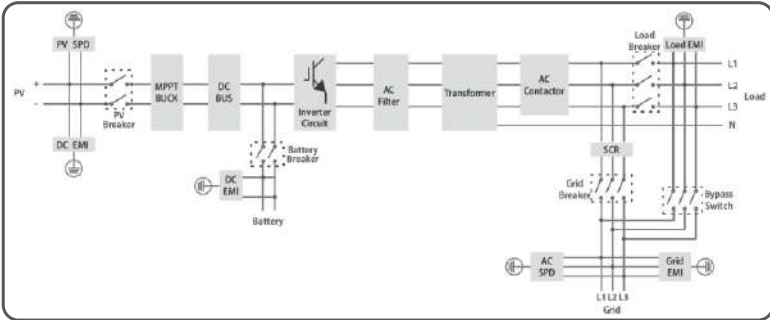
PV SPD

PV + -

PV Breaker

MPPT BUCK

DC BUS

Inverter Circuit

AC Filter

Transformer

AC Contactor

Load Breaker

Load EMI

L1

L2

L3

N

Load

DC EMI

Battery Breaker

DC EMI

Battery

SCR

Grid Breaker

Bypass Switch

AC SPD

Grid EMI

L1 L2 L3

Grid